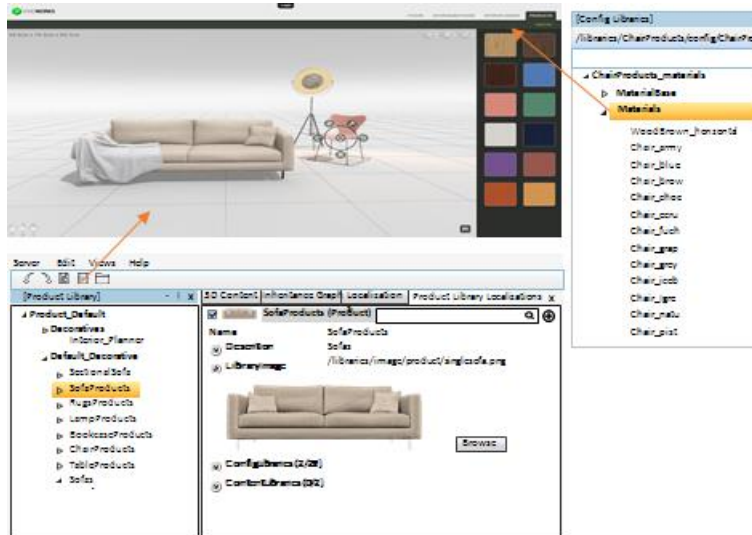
[Config Libraries]
/libraries/ChairProducts/config/ChairPr

ChairProducts_materials
MaterialBase
Materials
WoodBrown_horizontal
Chair_army
Chair_blue
Chair_brow
Chair_choc
Chair_coru
Chair_fuch
Chair_grap
Chair_grey
Chair_jcob
Chair_jgrc
Chair_natu
Chair_pist

Server Edit Views Help
[Product Library]
Product_Default
Decoratives
Interior_Planner
Default_Decorative
SectionalSofa
SofaProducts
RugsProducts
LampProducts
BookcaseProducts
ChairProducts
TableProducts
Sofas

3D Content | Inheritance Graph | Localisation | Product Library Localisations
SofaProducts (Product)
Name SofaProducts
Description Sofas
LibraryImage /libraries/image/product/singlesofa.png
Browse
ConfigLibraries (2/28)
ContentLibraries (0/2)